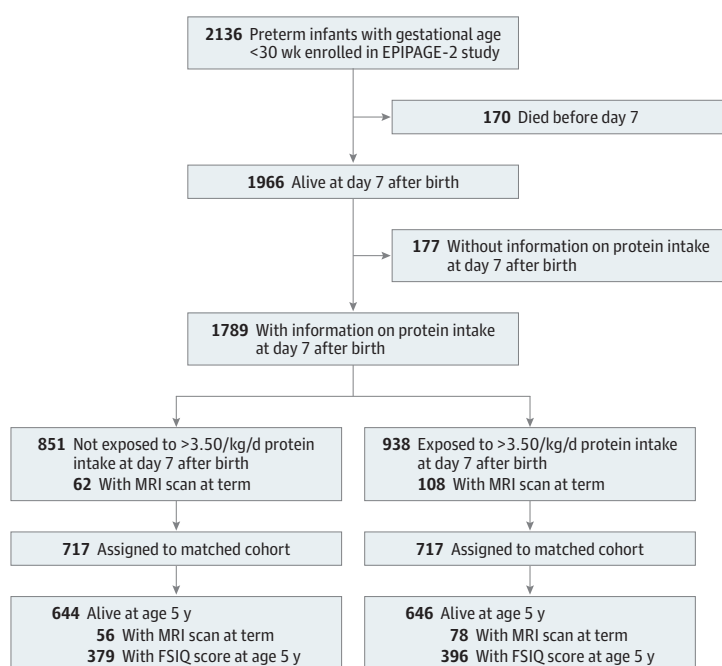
**2136** Preterm infants with gestational age <30 wk enrolled in EPIPAGE-2 study

**170** Died before day 7

**1966** Alive at day 7 after birth

**177** Without information on protein intake at day 7 after birth

**1789** With information on protein intake at day 7 after birth

**851** Not exposed to >3.50/kg/d protein intake at day 7 after birth
**62** With MRI scan at term

**717** Assigned to matched cohort

**644** Alive at age 5 y
**56** With MRI scan at term
**379** With FSIQ score at age 5 y

**938** Exposed to >3.50/kg/d protein intake at day 7 after birth
**108** With MRI scan at term

**717** Assigned to matched cohort

**646** Alive at age 5 y
**78** With MRI scan at term
**396** With FSIQ score at age 5 y